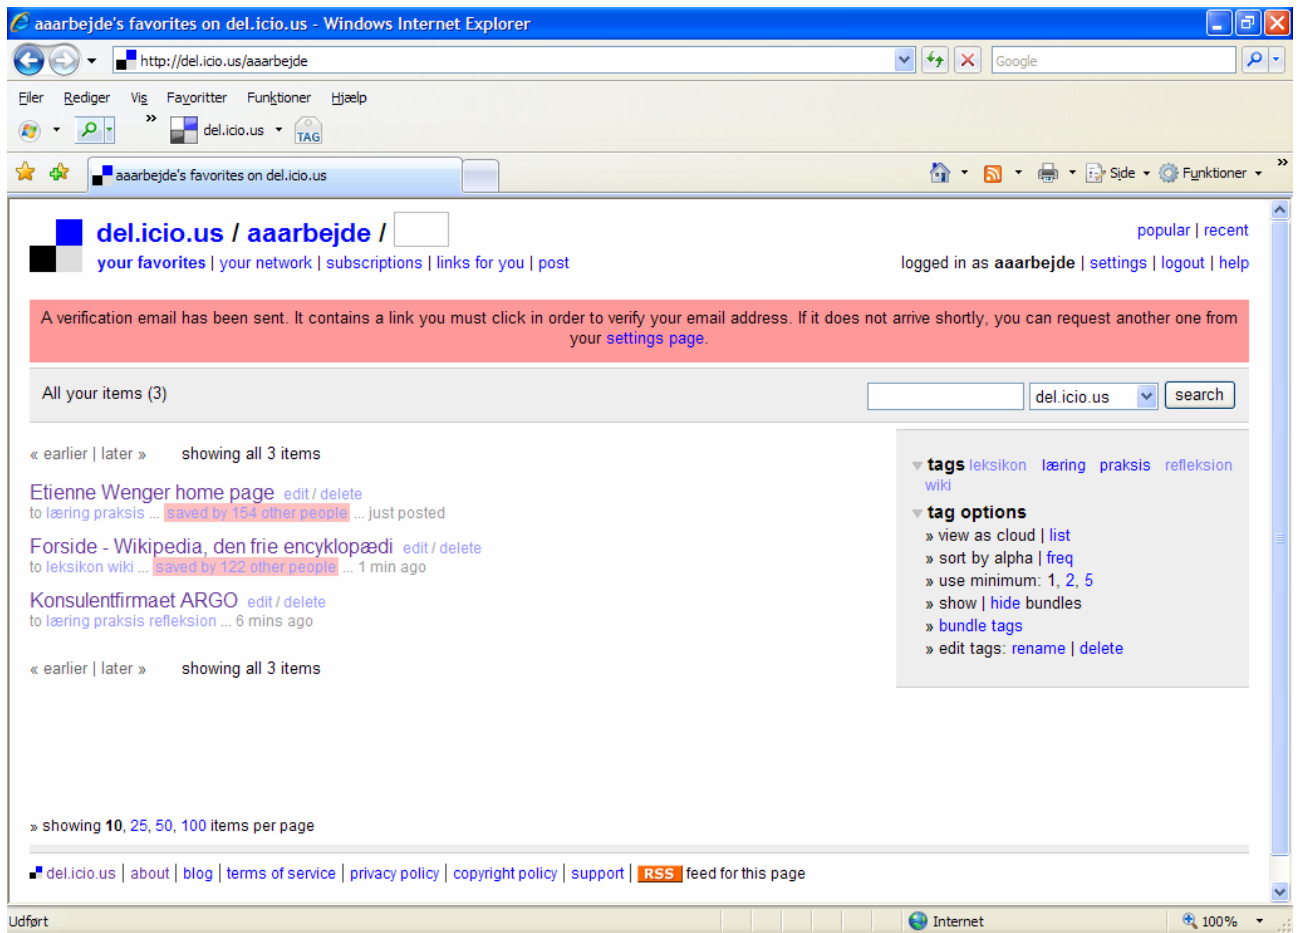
aaarbejde's favorites on del.icio.us - Windows Internet Explorer

http://del.icio.us/aaarbejde

Google

Filer Rediger Vis Favoritter Funktioner Hjælp

del.icio.us

TAG

aaarbejde's favorites on del.icio.us

Side Funktioner

del.icio.us / aaarbejde /

your favorites | your network | subscriptions | links for you | post

popular | recent

logged in as **aaarbejde** | settings | logout | help

A verification email has been sent. It contains a link you must click in order to verify your email address. If it does not arrive shortly, you can request another one from your settings page.

All your items (3)

del.icio.us

search

« earlier | later » showing all 3 items

Etienne Wenger home page edit / delete
to læring praksis ... saved by 154 other people ... just posted

Forside - Wikipedia, den frie encyklopædi edit / delete
to leksikon wiki ... saved by 122 other people ... 1 min ago

Konsulentfirmaet ARGO edit / delete
to læring praksis refleksion ... 6 mins ago

« earlier | later » showing all 3 items

tags leksikon læring praksis refleksion wiki

tag options
» view as cloud | list
» sort by alpha | freq
» use minimum: 1, 2, 5
» show | hide bundles
» bundle tags
» edit tags: rename | delete

» showing **10**, 25, 50, 100 items per page

del.icio.us | about | blog | terms of service | privacy policy | copyright policy | support | RSS feed for this page

Udført

Internet

100%